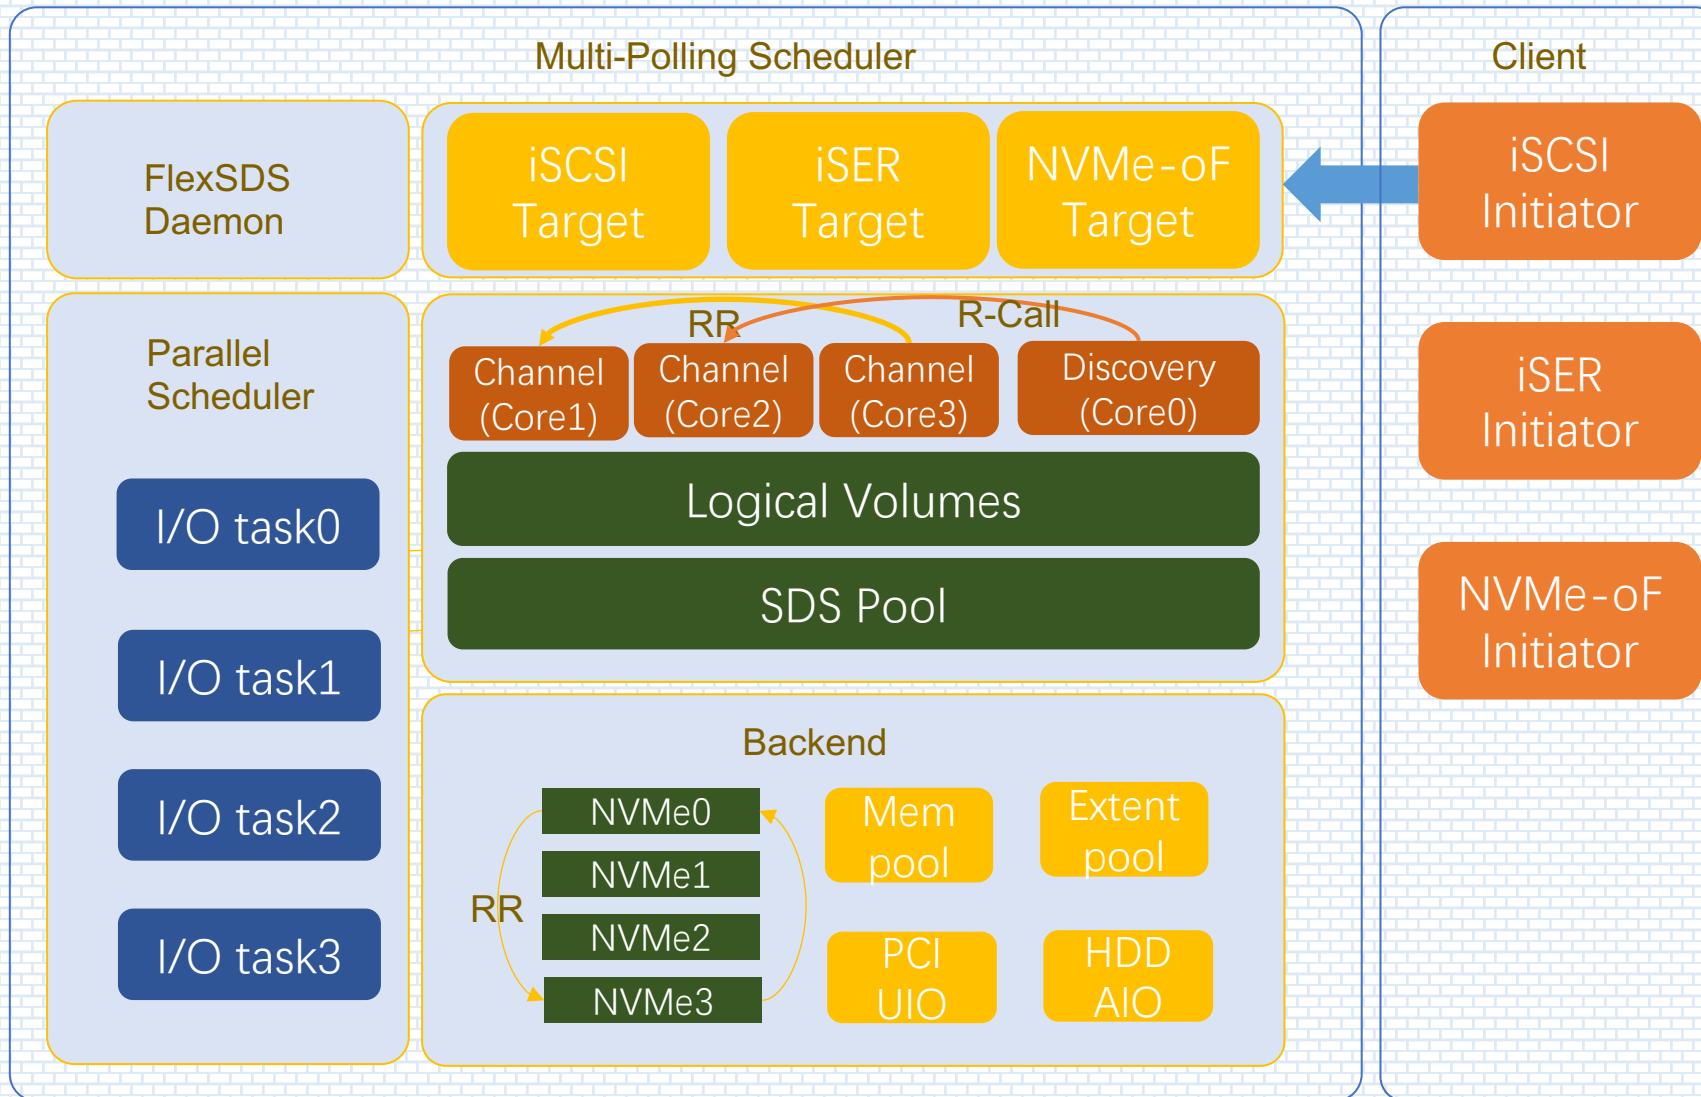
Multi-Polling Scheduler

Client

FlexSDS Daemon

iSCSI Target

iSER Target

NVMe-oF Target

iSCSI Initiator

iSER Initiator

NVMe-oF Initiator

Parallel Scheduler

RR

R-Call

Channel (Core1)

Channel (Core2)

Channel (Core3)

Discovery (Core0)

Logical Volumes

SDS Pool

I/O task0

I/O task1

I/O task2

I/O task3

Backend

NVMe0

NVMe1

NVMe2

NVMe3

RR

Mem pool

Extent pool

PCI UIO

HDD AIO